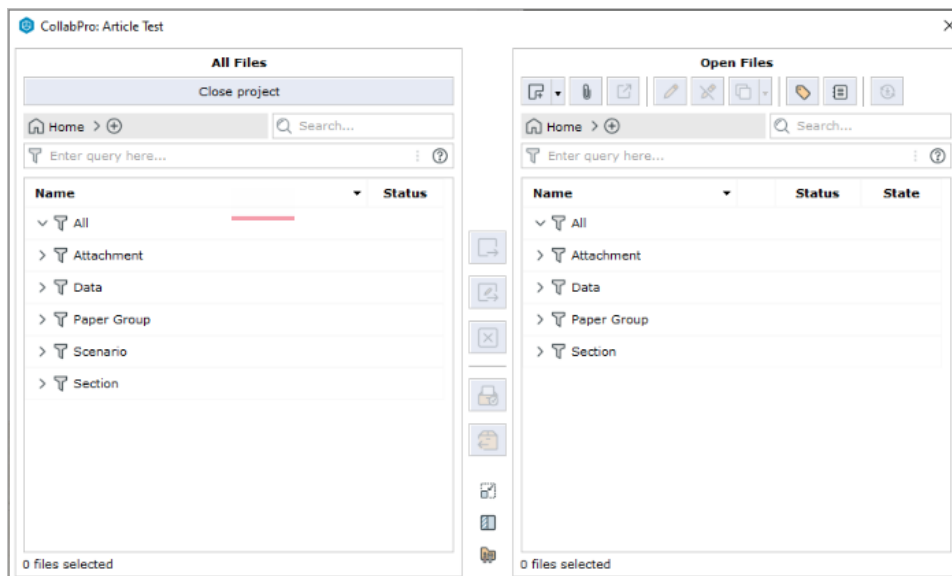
CollabPro: Article Test

All Files

Close project

Home > ⊕

Search...

Enter query here...

| Name | Status |
|---|---|
| All | |
| Attachment | |
| Data | |
| Paper Group | |
| Scenario | |
| Section | |

0 files selected

Open Files

Home > ⊕

Search...

Enter query here...

| Name | Status | State |
|---|---|---|
| All | | |
| Attachment | | |
| Data | | |
| Paper Group | | |
| Section | | |

0 files selected